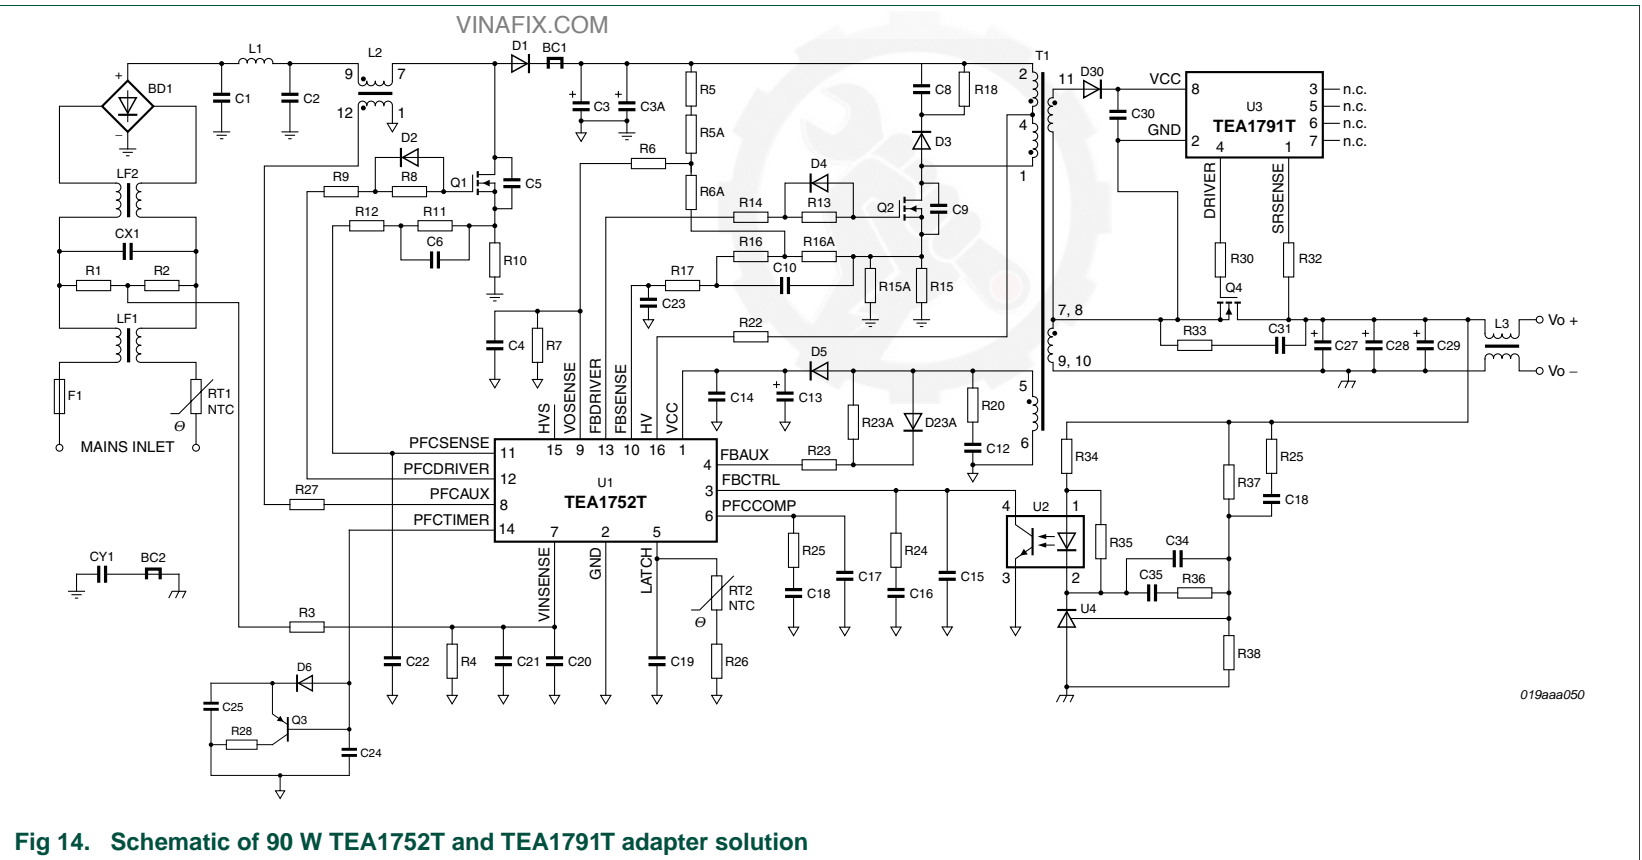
VINAFIX.COM

L1 L2 D1 BC1 T1 D30 VCC U3 TEA1791T

+ BD1 C1 C2 9 7 12 1 C3 C3A R5 R5A C8 R18 2 11 8 3 n.c. 5 n.c. 6 n.c. 7 n.c. C30 GND 2 4 1

D2 R6 D3 4 DRIVER SRSENSE

R9 R8 Q1 C5 R6A D4 1

LF2 R12 R11 R14 R13 Q2 C9

CX1 C6 R16 R16A R30 R32

R1 R2 R10 R17 C10 Q4

C23 R15A R15 7, 8

LF1 R22 R33 C31 L3 Vo +

C4 R7 D5 C27 C28 C29

9, 10 Vo –

F1 RT1 NTC C14 C13 5

MAINS INLET HVS VOSENSE FBDRIVER FBSENSE HV VCC R23A D23A R20

PFCSENSE 11 15 9 13 10 16 1 C12 6 R34 R25

PFCDRIVER 12 U1 FBAUX 4 R23

PFCAUX 8 R27 TEA1752T FBCTRL 3 R37

PFCTIMER 14 7 2 5 PFCCOMP 6 4 U2 1 C18

R25 R24 R35

CY1 BC2 VINSENSE GND LATCH C34

C17 C15 3 2

RT2 NTC C18 C16 C35 R36

R3 U4

C22 R4 C21 C20 C19 R26 R38

D6

C25

R28 Q3

C24

019aaa050

Fig 14. Schematic of 90 W TEA1752T and TEA1791T adapter solution